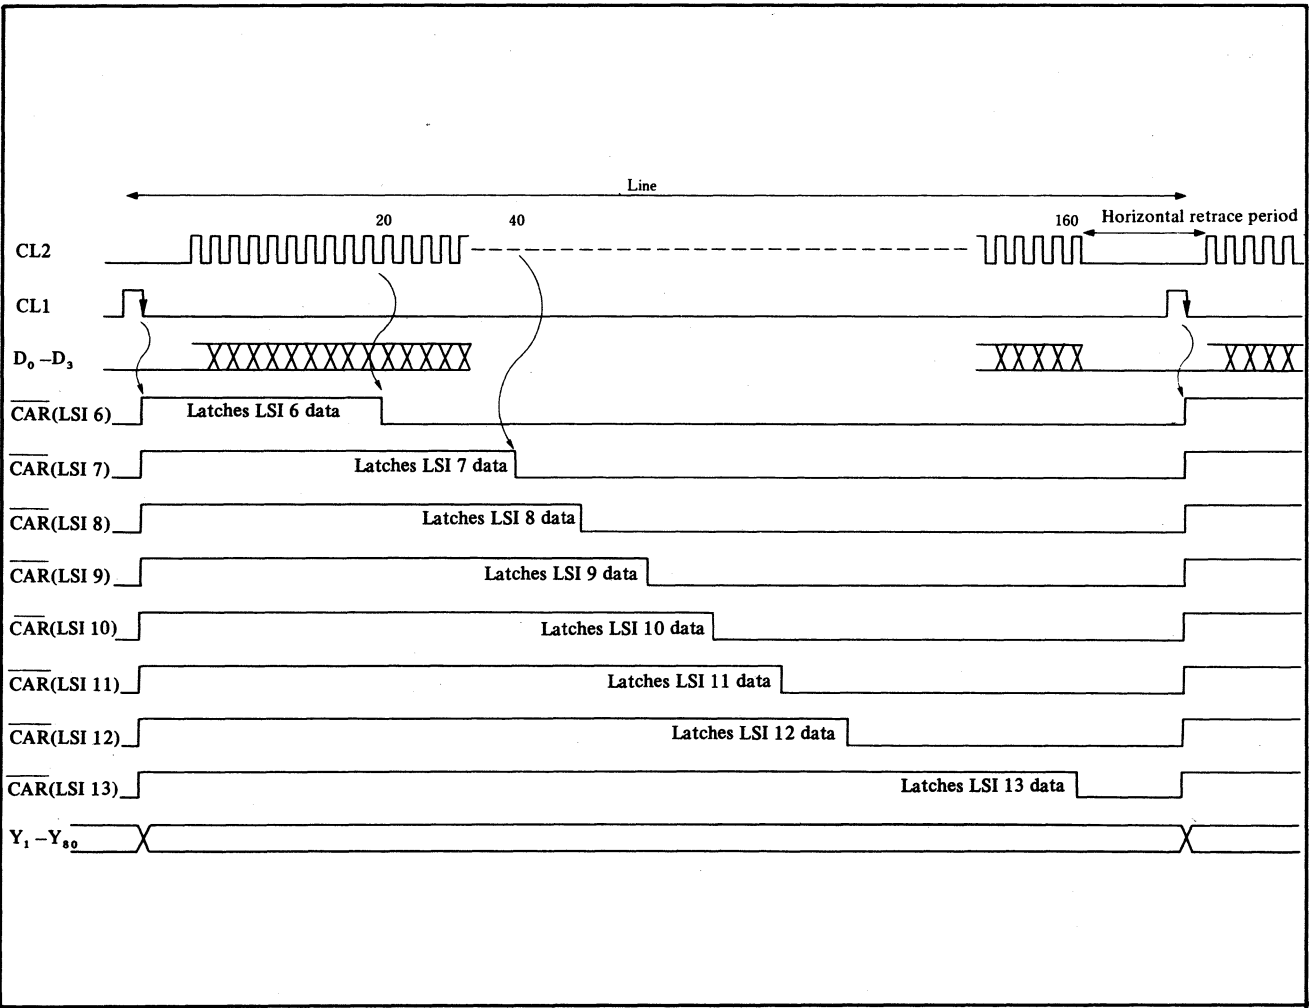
Line

20 40 160 Horizontal retrace period

CL2

CL1

$D_0-D_3$

$\overline{CAR}$(LSI 6) Latches LSI 6 data

$\overline{CAR}$(LSI 7) Latches LSI 7 data

$\overline{CAR}$(LSI 8) Latches LSI 8 data

$\overline{CAR}$(LSI 9) Latches LSI 9 data

$\overline{CAR}$(LSI 10) Latches LSI 10 data

$\overline{CAR}$(LSI 11) Latches LSI 11 data

$\overline{CAR}$(LSI 12) Latches LSI 12 data

$\overline{CAR}$(LSI 13) Latches LSI 13 data

$Y_1-Y_{80}$